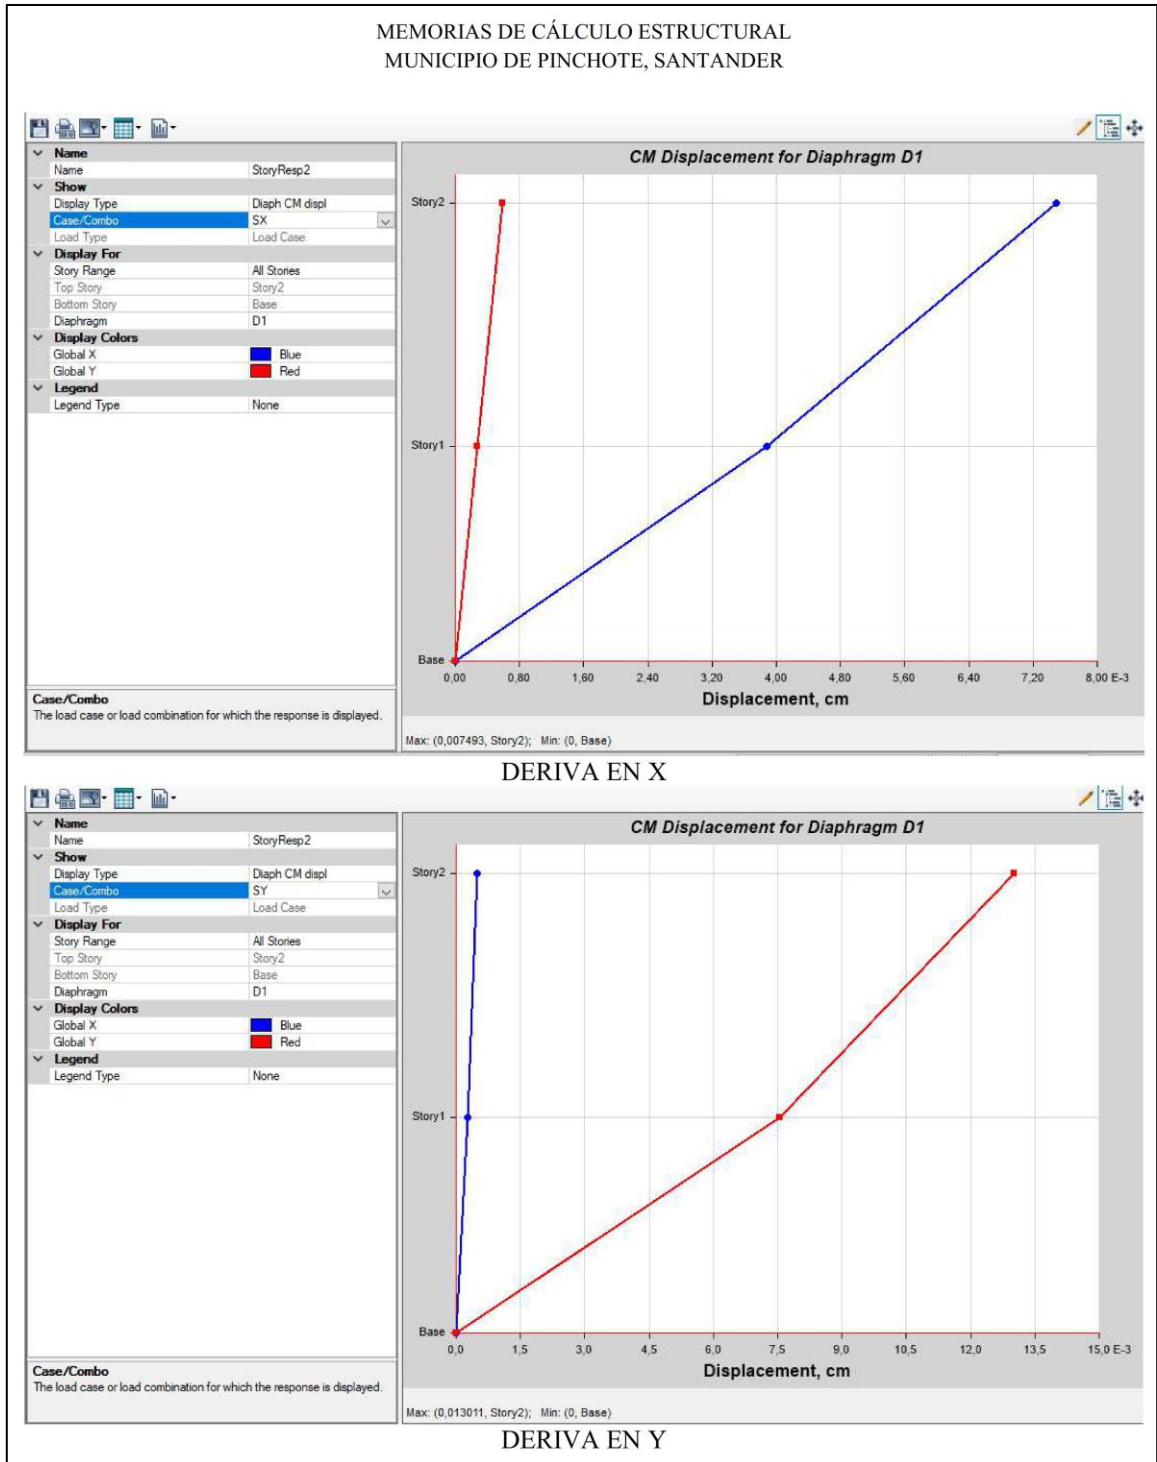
MEMORIAS DE CÁLCULO ESTRUCTURAL
MUNICIPIO DE PINCHOTE, SANTANDER

| | |
|---|---|
| Name | |
| Name | StoryResp2 |
| Show | |
| Display Type | Diaph CM displ |
| Case/Combo | SX |
| Load Type | Load Case |
| Display For | |
| Story Range | All Stories |
| Top Story | Story2 |
| Bottom Story | Base |
| Diaphragm | D1 |
| Display Colors | |
| Global X | Blue |
| Global Y | Red |
| Legend | |
| Legend Type | None |

Case/Combo
The load case or load combination for which the response is displayed.

CM Displacement for Diaphragm D1

Story2
Story1
Base

0,00 0,80 1,60 2,40 3,20 4,00 4,80 5,60 6,40 7,20 8,00 E-3

Displacement, cm

Max: (0,007493, Story2); Min: (0, Base)

DERIVA EN X

| | |
|---|---|
| Name | |
| Name | StoryResp2 |
| Show | |
| Display Type | Diaph CM displ |
| Case/Combo | SY |
| Load Type | Load Case |
| Display For | |
| Story Range | All Stories |
| Top Story | Story2 |
| Bottom Story | Base |
| Diaphragm | D1 |
| Display Colors | |
| Global X | Blue |
| Global Y | Red |
| Legend | |
| Legend Type | None |

Case/Combo
The load case or load combination for which the response is displayed.

CM Displacement for Diaphragm D1

Story2
Story1
Base

0,0 1,5 3,0 4,5 6,0 7,5 9,0 10,5 12,0 13,5 15,0 E-3

Displacement, cm

Max: (0,013011, Story2); Min: (0, Base)

DERIVA EN Y